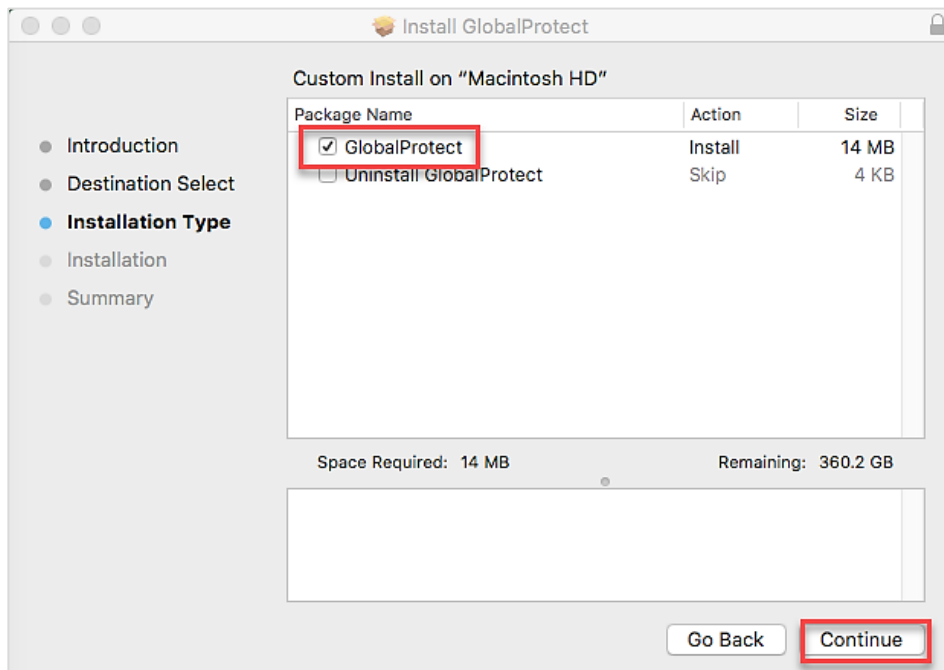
Install GlobalProtect

Introduction
Destination Select
Installation Type
Installation
Summary

Custom Install on “Macintosh HD”

| Package Name | Action | Size |
|---|---|---|
| GlobalProtect | Install | 14 MB |
| Uninstall GlobalProtect | Skip | 4 KB |

Space Required: 14 MB

Remaining: 360.2 GB

Go Back

Continue